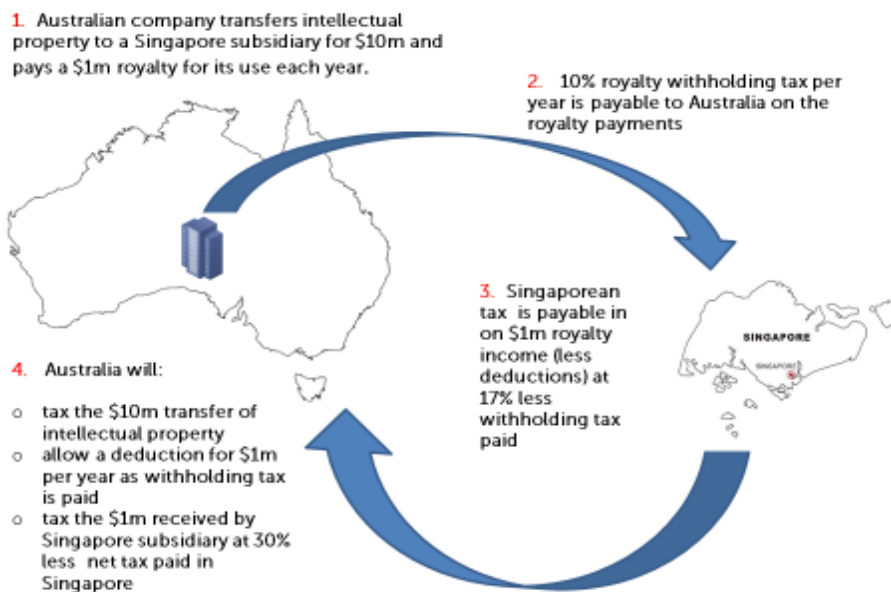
1. Australian company transfers intellectual property to a Singapore subsidiary for $10m and pays a $1m royalty for its use each year.

2. 10% royalty withholding tax per year is payable to Australia on the royalty payments

3. Singaporean tax is payable in on $1m royalty income (less deductions) at 17% less withholding tax paid

SINGAPORE

SINGAPORE

4. Australia will:

o tax the $10m transfer of intellectual property
o allow a deduction for $1m per year as withholding tax is paid
o tax the $1m received by Singapore subsidiary at 30% less net tax paid in Singapore